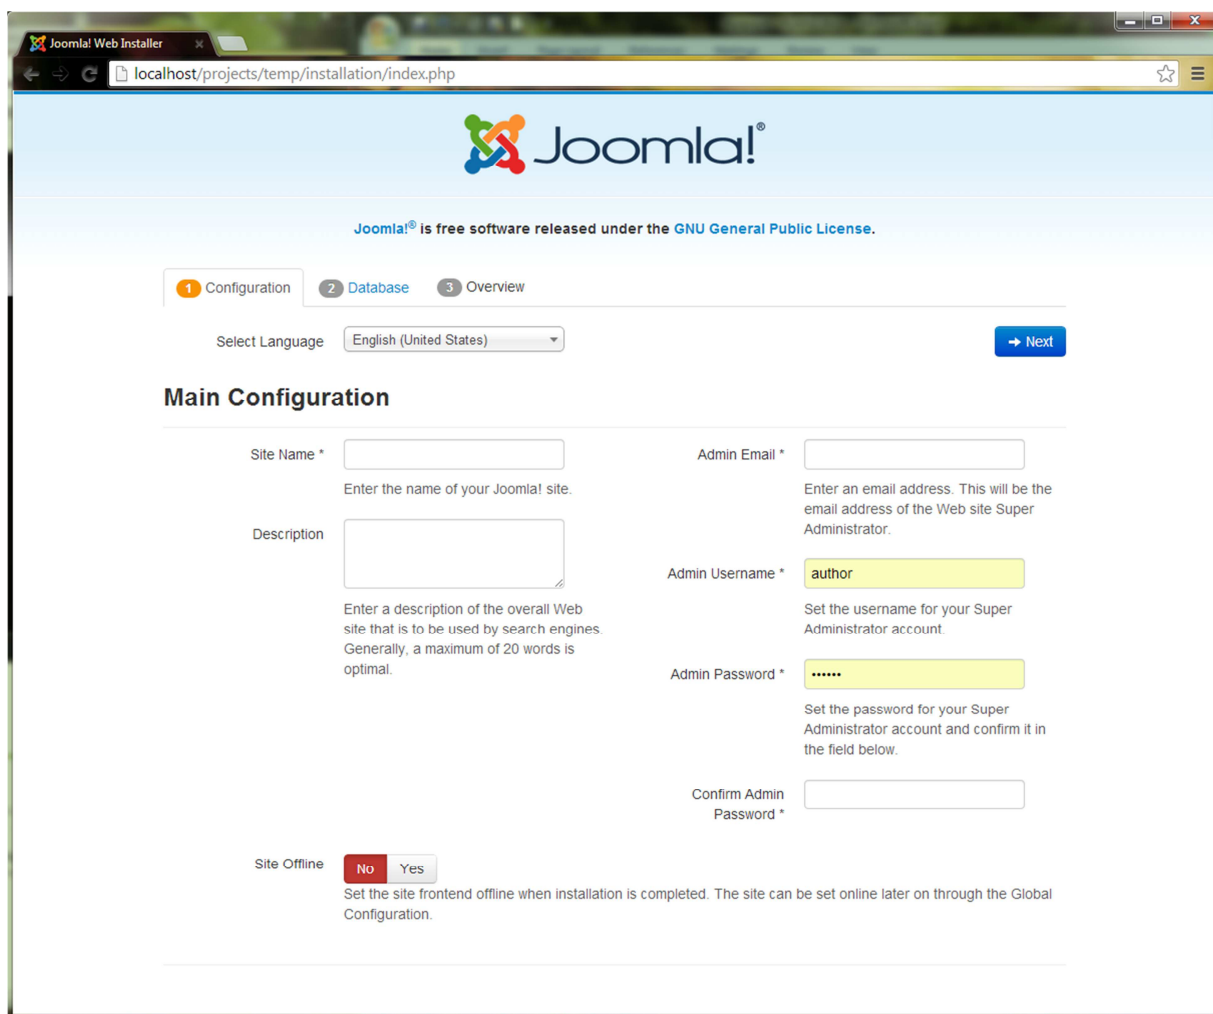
Joomla! Web Installer

localhost/projects/temp/installation/index.php

Joomla!®

Joomla!® is free software released under the GNU General Public License.

1 Configuration 2 Database 3 Overview

Select Language English (United States)

Next

Main Configuration

Site Name *

Enter the name of your Joomla! site.

Description

Enter a description of the overall Web site that is to be used by search engines. Generally, a maximum of 20 words is optimal.

Admin Email *

Enter an email address. This will be the email address of the Web site Super Administrator.

Admin Username * author

Set the username for your Super Administrator account.

Admin Password * ••••••

Set the password for your Super Administrator account and confirm it in the field below.

Confirm Admin Password *

Site Offline No Yes

Set the site frontend offline when installation is completed. The site can be set online later on through the Global Configuration.